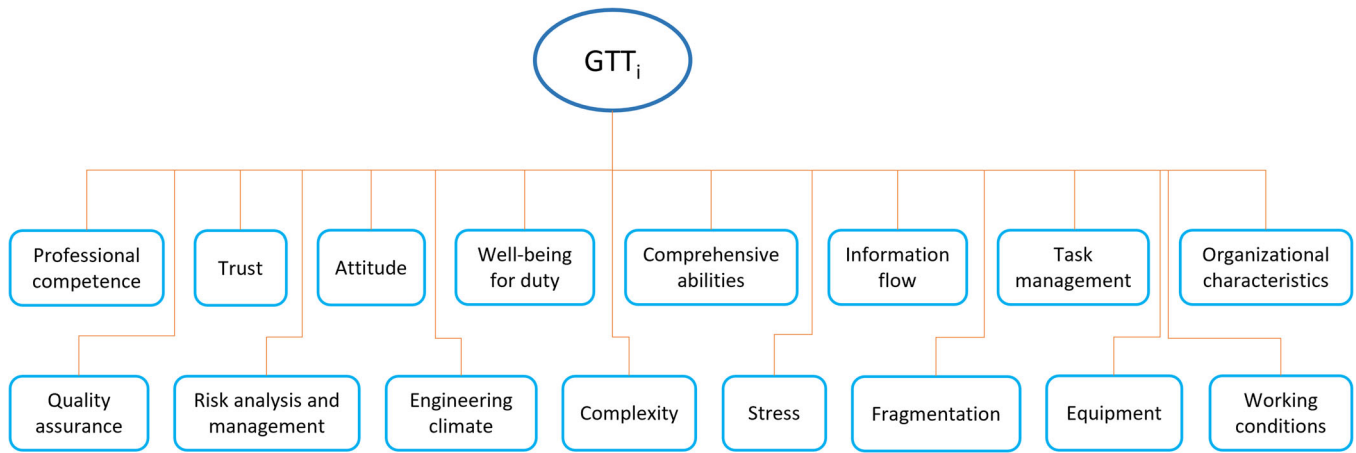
$GTT_i$

Professional competence

Trust

Attitude

Well-being for duty

Comprehensive abilities

Information flow

Task management

Organizational characteristics

Quality assurance

Risk analysis and management

Engineering climate

Complexity

Stress

Fragmentation

Equipment

Working conditions